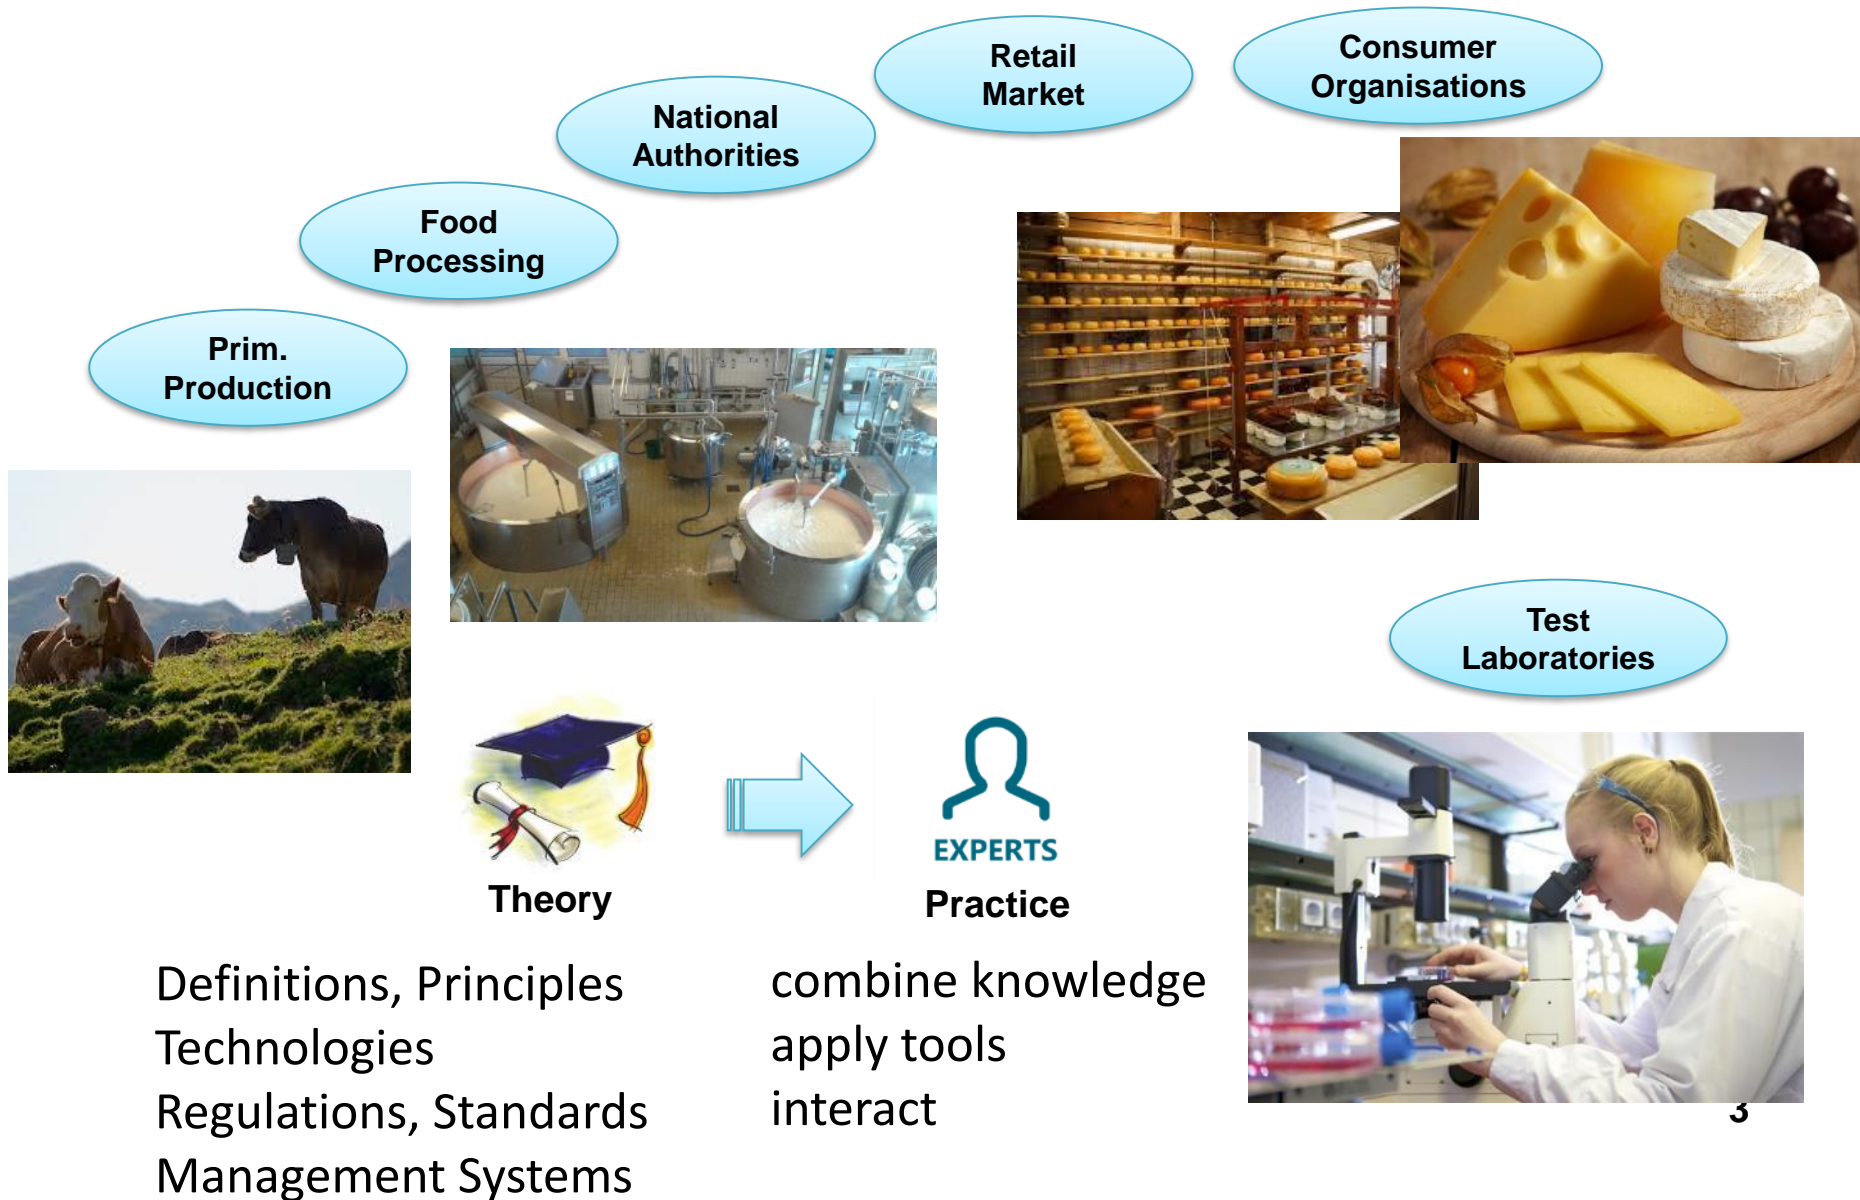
Prim. Production

Food Processing

National Authorities

Retail Market

Consumer Organisations

Test Laboratories

Theory

EXPERTS

Practice

Definitions, Principles
Technologies
Regulations, Standards
Management Systems

combine knowledge
apply tools
interact

3